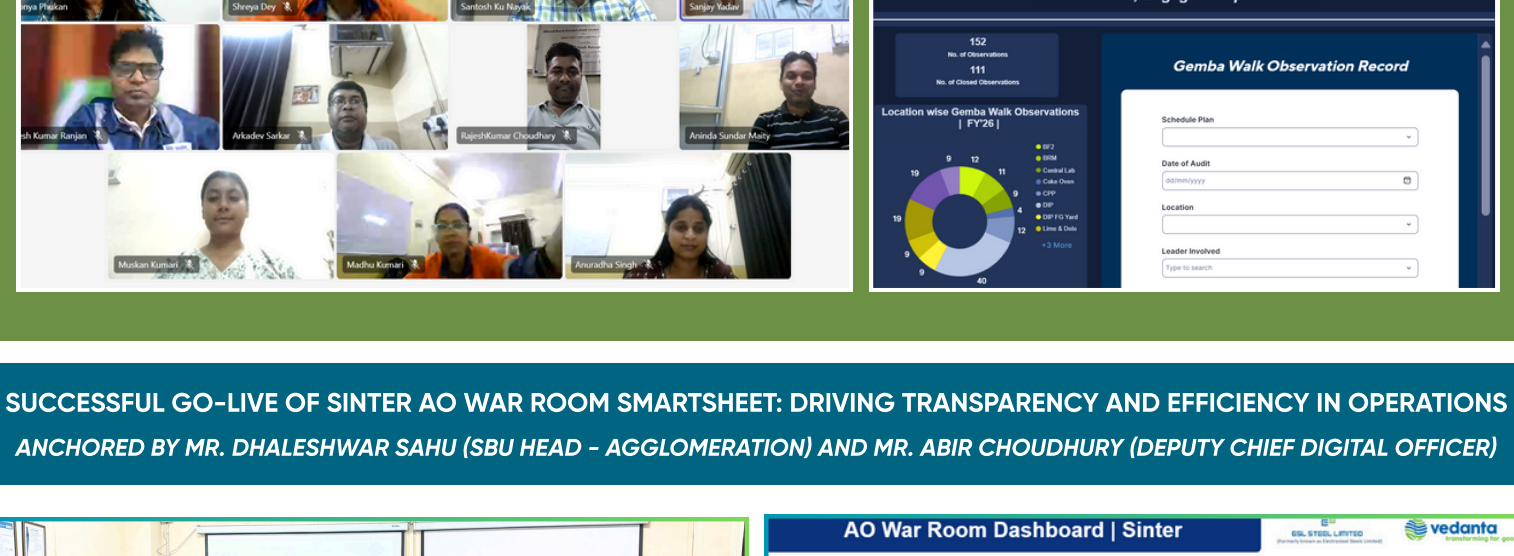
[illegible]nya Phukan
Shreya Dey
Santosh Ku Nayak
Sanjay Yadav
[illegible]sh Kumar Ranjan
Arkadev Sarkar
RajeshKumar Choudhary
Aninda Sundar Maity
Muskan Kumari
Madhu Kumari
Anuradha Singh

152
No. of Observations
111
No. of Closed Observations

Location wise Gemba Walk Observations | FY'26 |

9
12
11
9
4
12
19
19
9
9
40

BF2
BRM
Central Lab
Coke Oven
CPP
DIP
DIP FG Yard
Lime & Dolo
+3 More

Gemba Walk Observation Record

Schedule Plan
Date of Audit
dd/mm/yyyy
Location
Leader Involved
Type to search

SUCCESSFUL GO-LIVE OF SINTER AO WAR ROOM SMARTSHEET: DRIVING TRANSPARENCY AND EFFICIENCY IN OPERATIONS
ANCHORED BY MR. DHALESHWAR SAHU (SBU HEAD - AGGLOMERATION) AND MR. ABIR CHOUDHURY (DEPUTY CHIEF DIGITAL OFFICER)

AO War Room Dashboard | Sinter
ESL STEEL LIMITED
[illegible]
vedanta
transforming for goo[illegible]